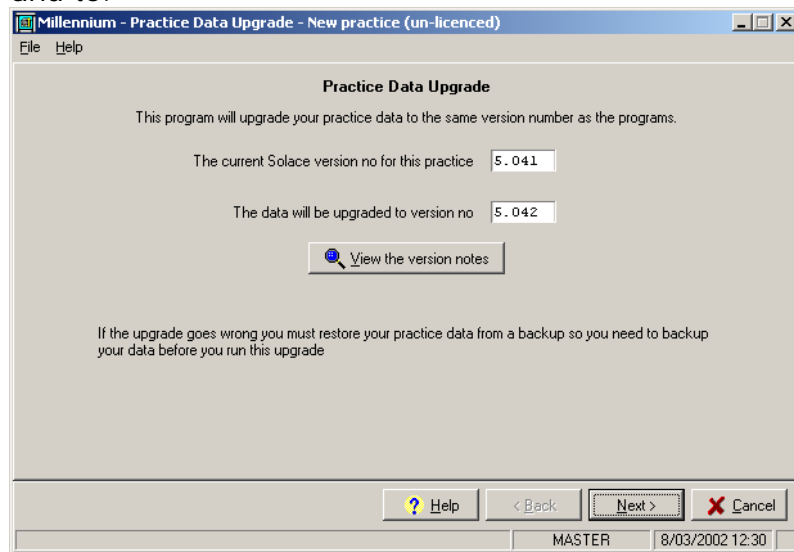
Millennium - Practice Data Upgrade - New practice (un-licenced)

File Help

Practice Data Upgrade

This program will upgrade your practice data to the same version number as the programs.

The current Solace version no for this practice 5.041

The data will be upgraded to version no 5.042

View the version notes

If the upgrade goes wrong you must restore your practice data from a backup so you need to backup your data before you run this upgrade

Help < Back Next > Cancel

MASTER 8/03/2002 12:30